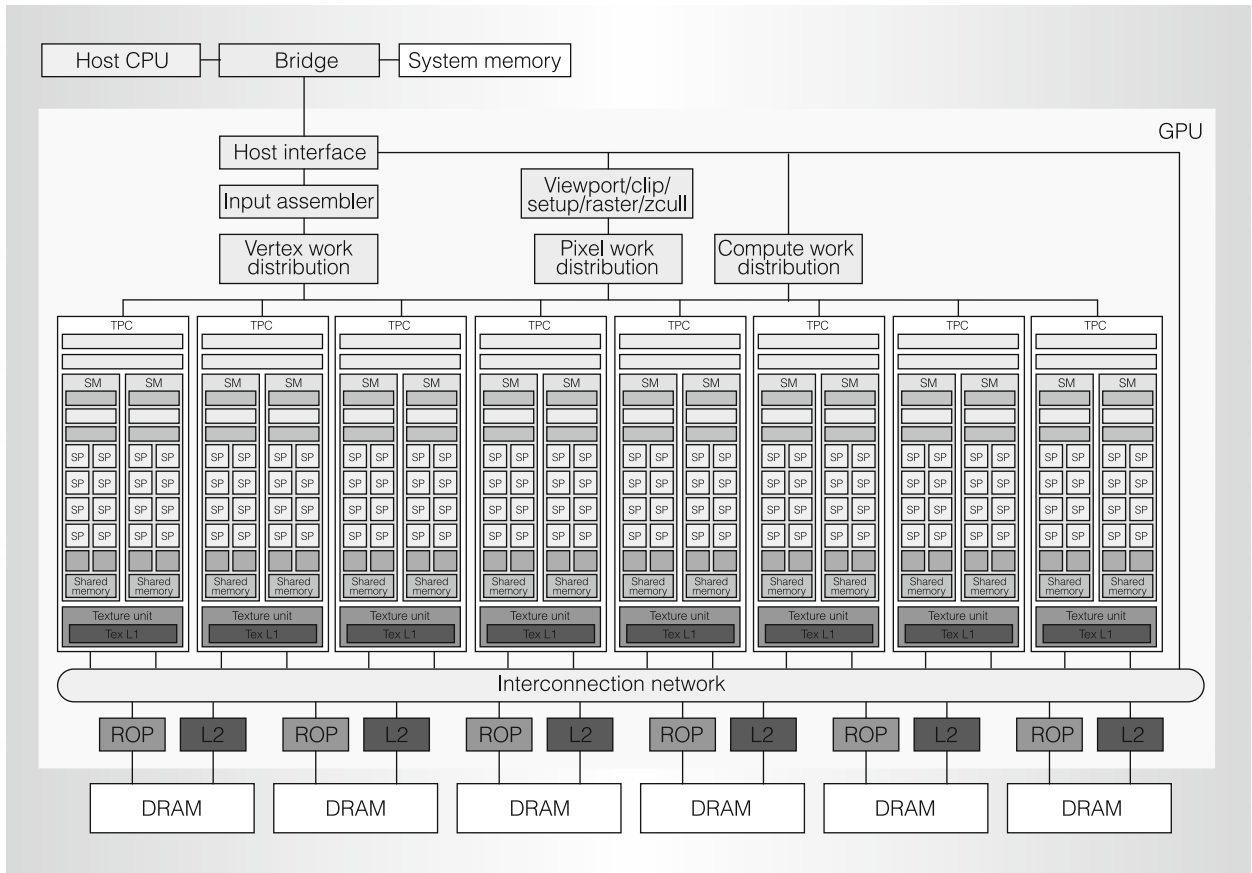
Host CPU
Bridge
System memory

GPU

Host interface

Input assembler

Vertex work distribution

Viewport/clip/ setup/raster/zcull

Pixel work distribution

Compute work distribution

TPC
SM SM
SP SP SP SP
SP SP SP SP
SP SP SP SP
SP SP SP SP
Shared memory Shared memory
Texture unit
Tex L1

TPC
SM SM
SP SP SP SP
SP SP SP SP
SP SP SP SP
SP SP SP SP
Shared memory Shared memory
Texture unit
Tex L1

TPC
SM SM
SP SP SP SP
SP SP SP SP
SP SP SP SP
SP SP SP SP
Shared memory Shared memory
Texture unit
Tex L1

TPC
SM SM
SP SP SP SP
SP SP SP SP
SP SP SP SP
SP SP SP SP
Shared memory Shared memory
Texture unit
Tex L1

TPC
SM SM
SP SP SP SP
SP SP SP SP
SP SP SP SP
SP SP SP SP
Shared memory Shared memory
Texture unit
Tex L1

TPC
SM SM
SP SP SP SP
SP SP SP SP
SP SP SP SP
SP SP SP SP
Shared memory Shared memory
Texture unit
Tex L1

TPC
SM SM
SP SP SP SP
SP SP SP SP
SP SP SP SP
SP SP SP SP
Shared memory Shared memory
Texture unit
Tex L1

TPC
SM SM
SP SP SP SP
SP SP SP SP
SP SP SP SP
SP SP SP SP
Shared memory Shared memory
Texture unit
Tex L1

Interconnection network

ROP L2 ROP L2 ROP L2 ROP L2 ROP L2 ROP L2

DRAM DRAM DRAM DRAM DRAM DRAM